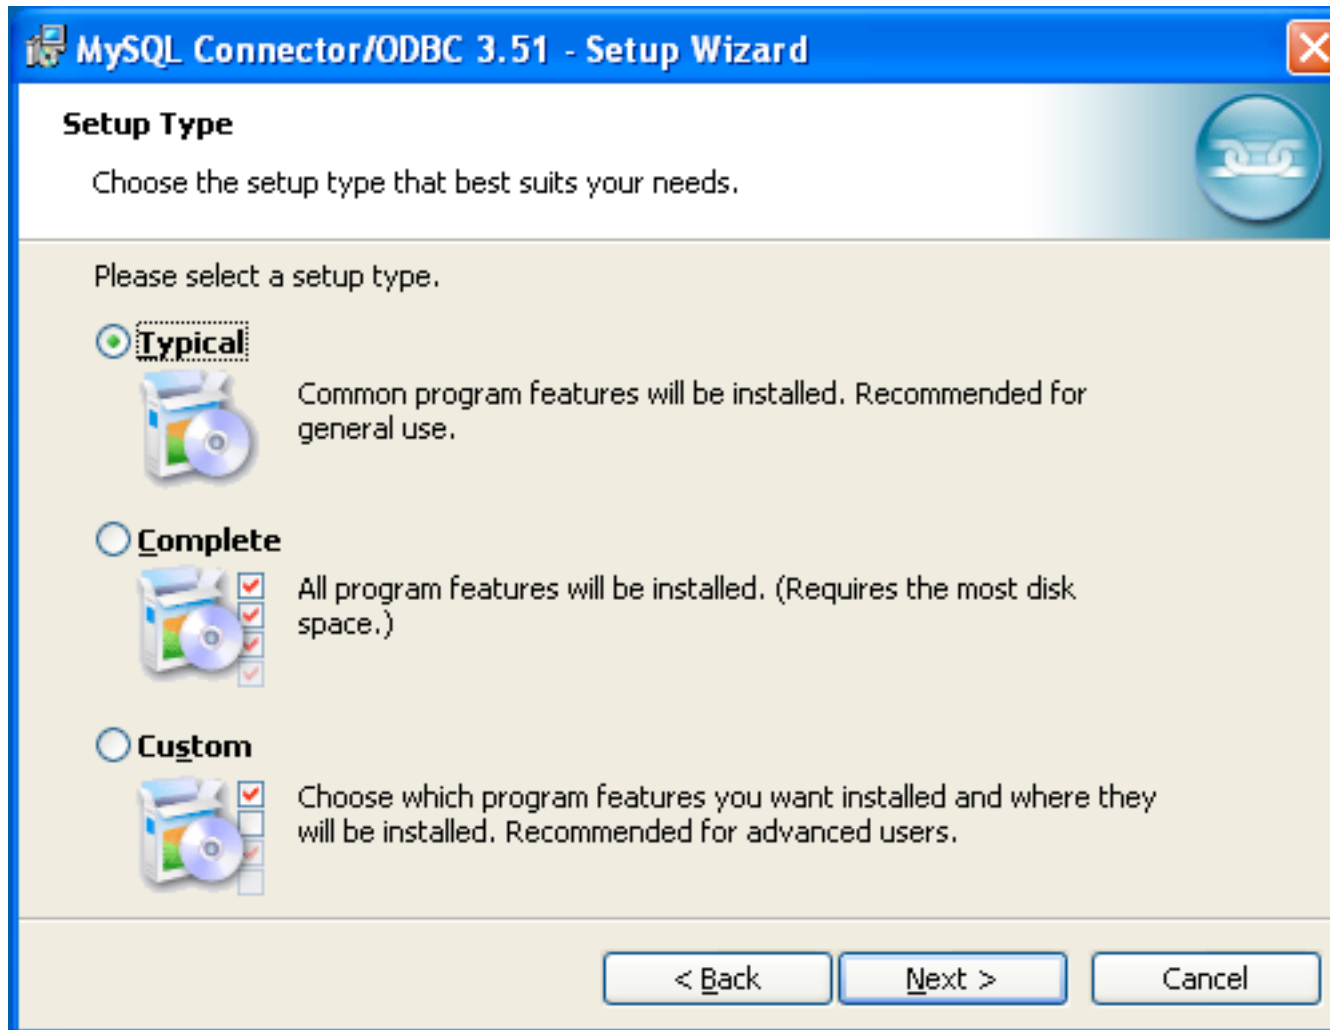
MySQL Connector/ODBC 3.51 - Setup Wizard

Setup Type

Choose the setup type that best suits your needs.

Please select a setup type.

Typical

Common program features will be installed. Recommended for general use.

Complete

All program features will be installed. (Requires the most disk space.)

Custom

Choose which program features you want installed and where they will be installed. Recommended for advanced users.

< Back | Next > | Cancel